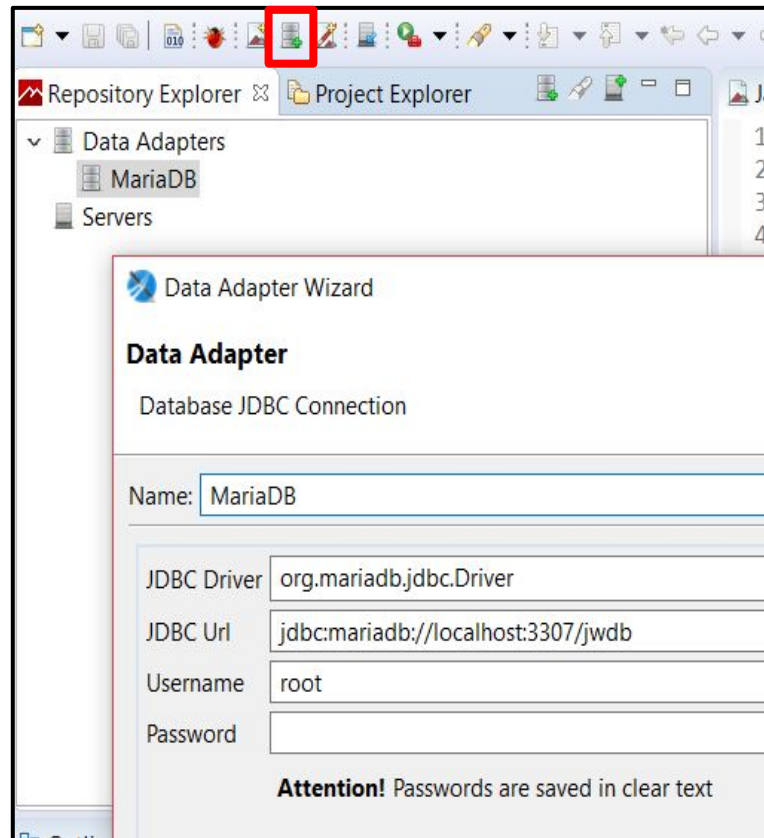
Repository Explorer ☒ Project Explorer

Data Adapters
MariaDB
Servers

1
2
3
4

Data Adapter Wizard

Data Adapter

Database JDBC Connection

Name: MariaDB

JDBC Driver org.mariadb.jdbc.Driver

JDBC Url jdbc:mariadb://localhost:3307/jwdb

Username root

Password

**Attention!** Passwords are saved in clear text